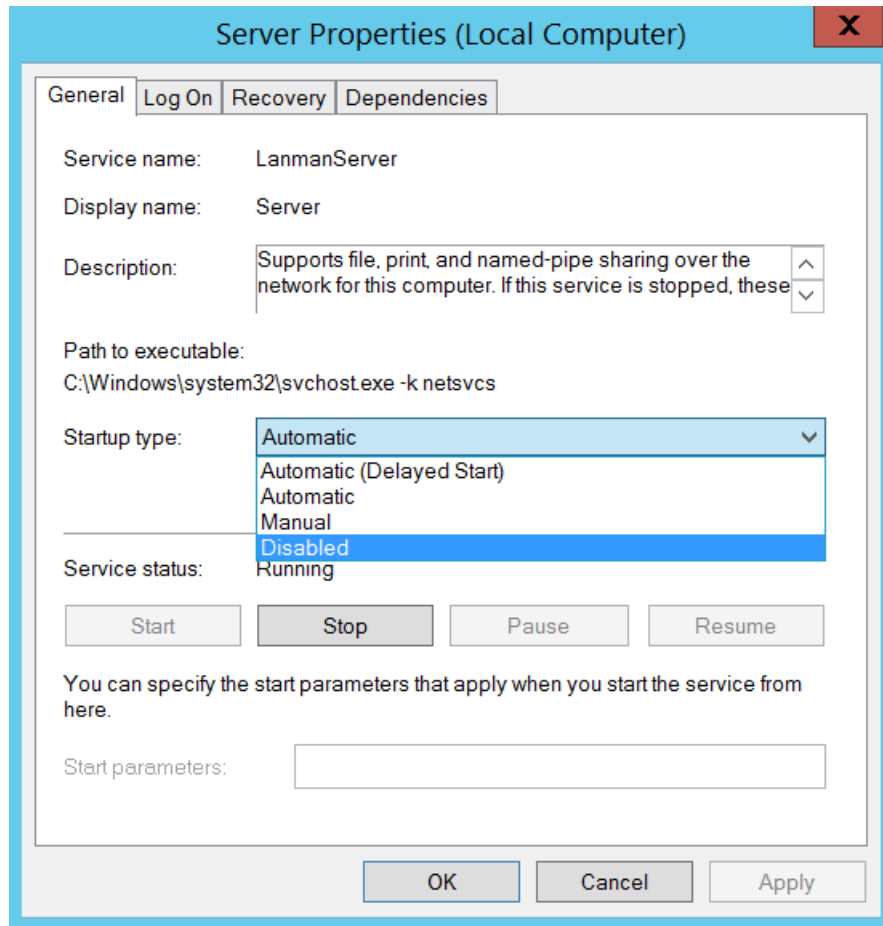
Server Properties (Local Computer)

X

General | Log On | Recovery | Dependencies

Service name: LanmanServer

Display name: Server

Description: Supports file, print, and named-pipe sharing over the network for this computer. If this service is stopped, these

Path to executable:
C:\Windows\system32\svchost.exe -k netsvcs

Startup type: Automatic

Automatic (Delayed Start)
Automatic
Manual
Disabled

Service status: Running

Start | Stop | Pause | Resume

You can specify the start parameters that apply when you start the service from here.

Start parameters:

OK | Cancel | Apply